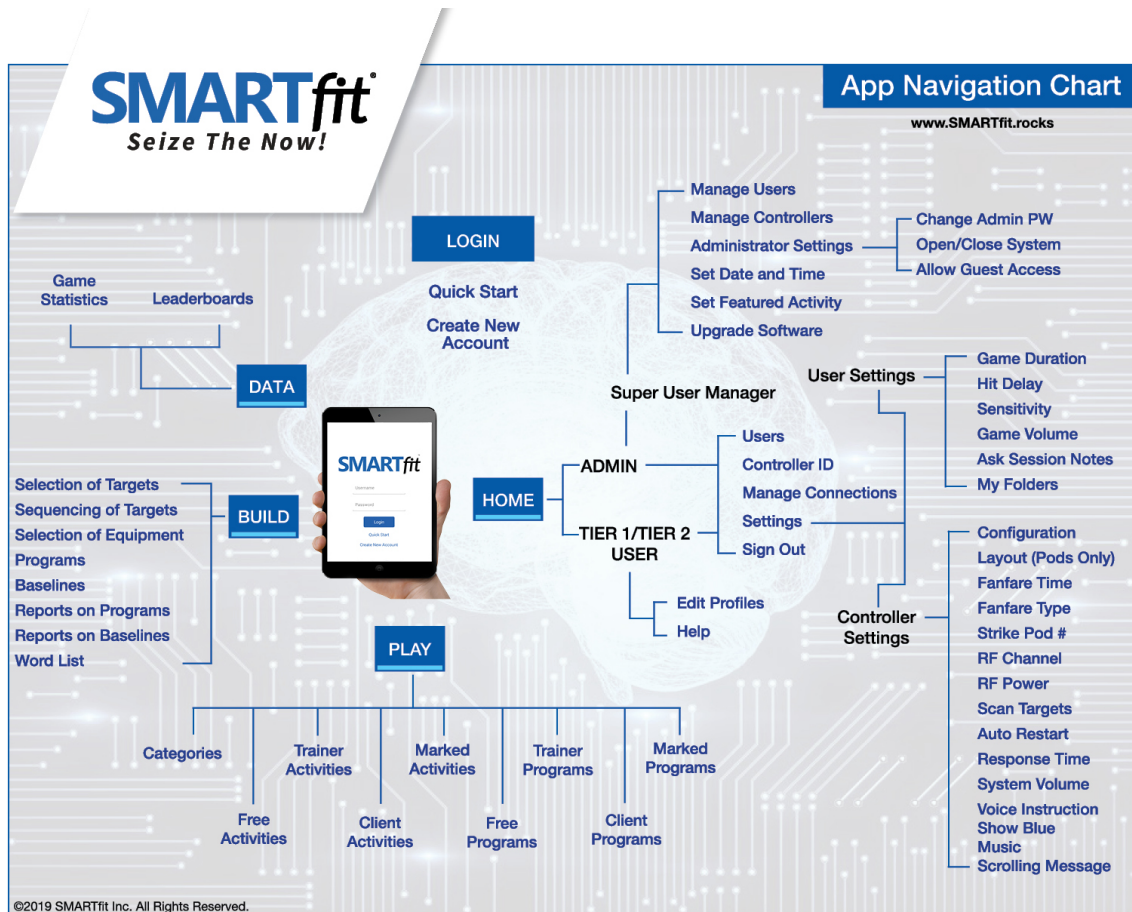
SMARTfit®
Seize The Now!

App Navigation Chart
www.SMARTfit.rocks

LOGIN
Quick Start
Create New Account

Manage Users
Manage Controllers
Administrator Settings
Set Date and Time
Set Featured Activity
Upgrade Software

Change Admin PW
Open/Close System
Allow Guest Access

Game Statistics
Leaderboards
DATA

Super User Manager
User Settings
Game Duration
Hit Delay
Sensitivity
Game Volume
Ask Session Notes
My Folders

SMARTfit
Username
Password
Login
Quick Start
Create New Account

HOME
ADMIN
TIER 1/TIER 2 USER
Users
Controller ID
Manage Connections
Settings
Sign Out
Edit Profiles
Help

Selection of Targets
Sequencing of Targets
Selection of Equipment
Programs
Baselines
Reports on Programs
Reports on Baselines
Word List
BUILD

Controller Settings
Configuration
Layout (Pods Only)
Fanfare Time
Fanfare Type
Strike Pod #
RF Channel
RF Power
Scan Targets
Auto Restart
Response Time
System Volume
Voice Instruction
Show Blue
Music
Scrolling Message

PLAY
Categories
Free Activities
Trainer Activities
Client Activities
Marked Activities
Free Programs
Trainer Programs
Client Programs
Marked Programs

©2019 SMARTfit Inc. All Rights Reserved.